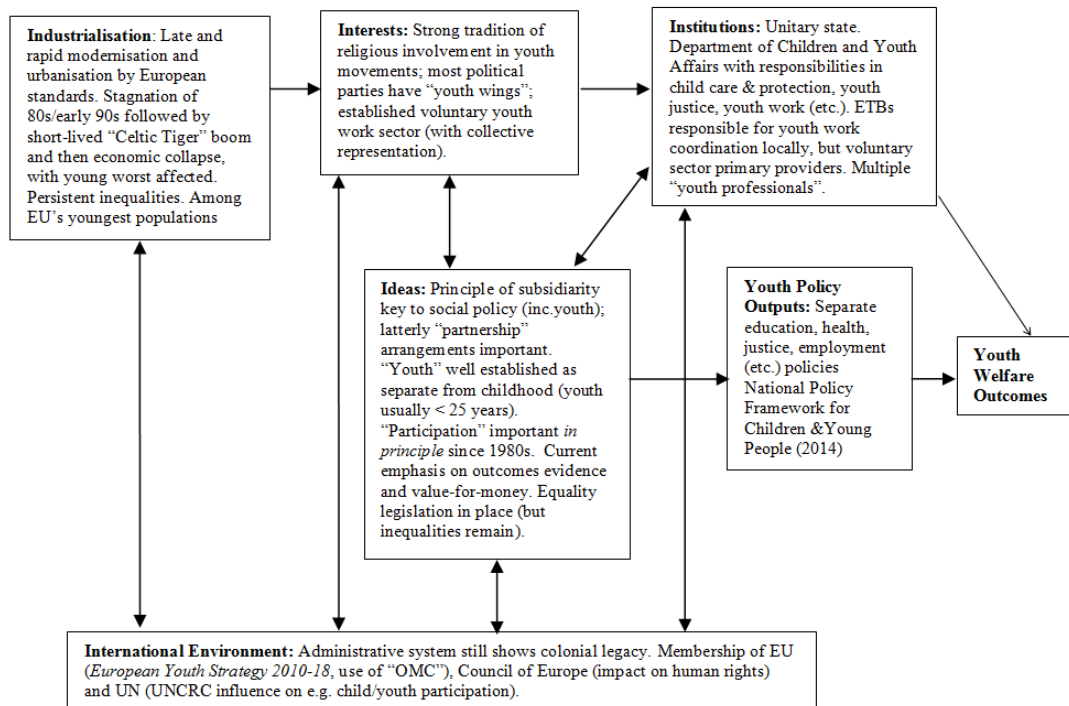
**Industrialisation**: Late and rapid modernisation and urbanisation by European standards. Stagnation of 80s/early 90s followed by short-lived "Celtic Tiger" boom and then economic collapse, with young worst affected. Persistent inequalities. Among EU's youngest populations

**Interests:** Strong tradition of religious involvement in youth movements; most political parties have "youth wings"; established voluntary youth work sector (with collective representation).

**Institutions:** Unitary state. Department of Children and Youth Affairs with responsibilities in child care & protection, youth justice, youth work (etc.). ETBs responsible for youth work coordination locally, but voluntary sector primary providers. Multiple "youth professionals".

**Ideas:** Principle of subsidiarity key to social policy (inc.youth); latterly "partnership" arrangements important. "Youth" well established as separate from childhood (youth usually < 25 years). "Participation" important *in principle* since 1980s. Current emphasis on outcomes evidence and value-for-money. Equality legislation in place (but inequalities remain).

**Youth Policy Outputs:** Separate education, health, justice, employment (etc.) policies National Policy Framework for Children &Young People (2014)

**Youth Welfare Outcomes**

**International Environment:** Administrative system still shows colonial legacy. Membership of EU (*European Youth Strategy 2010-18*, use of "OMC"), Council of Europe (impact on human rights) and UN (UNCRC influence on e.g. child/youth participation).